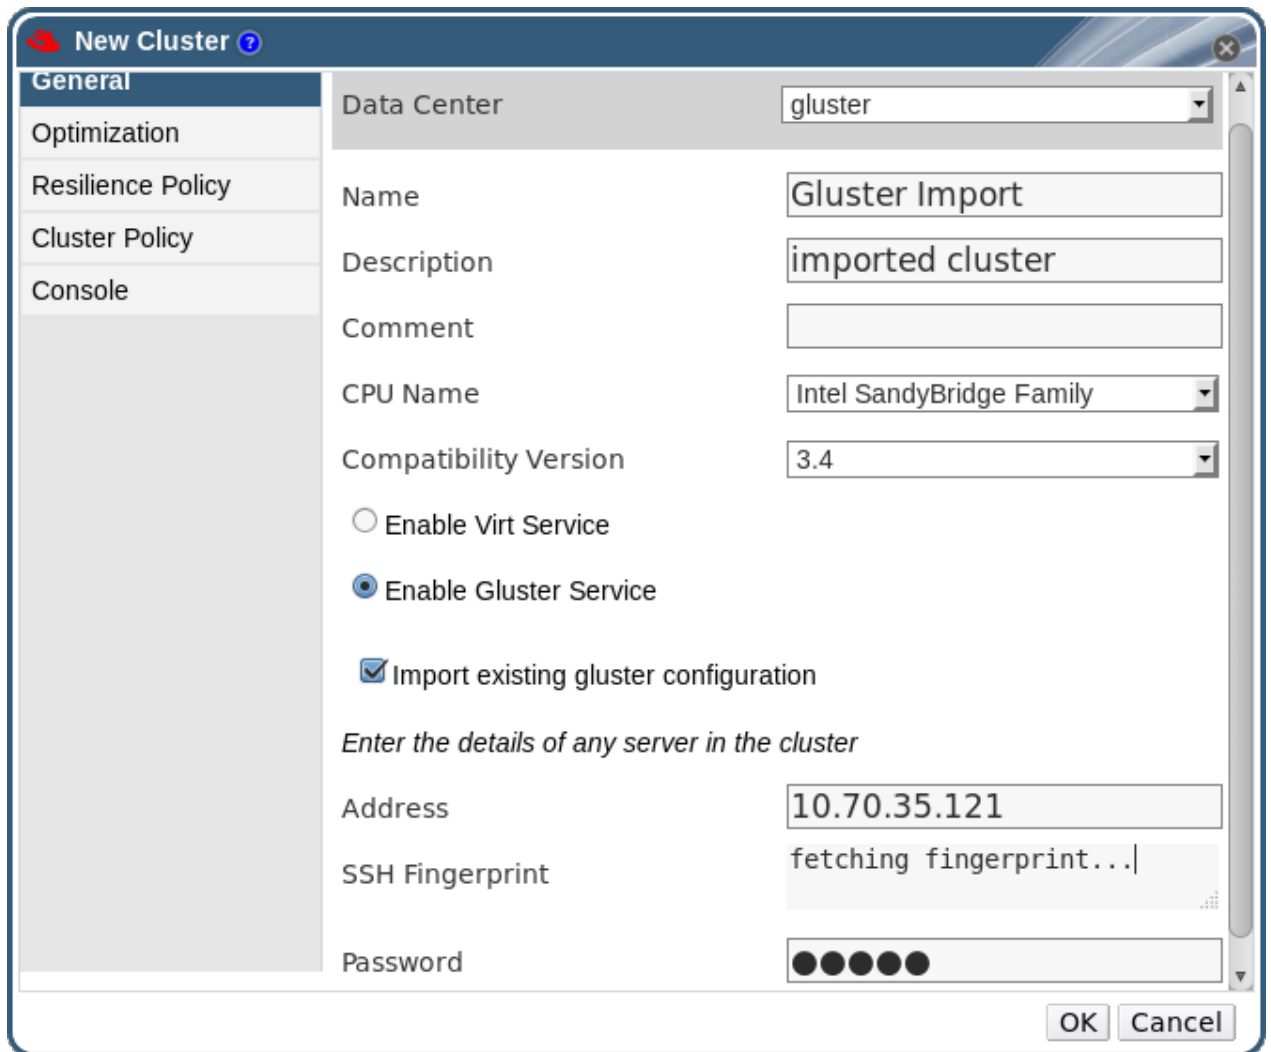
New Cluster

General
Optimization
Resilience Policy
Cluster Policy
Console

Data Center
gluster

Name
Gluster Import

Description
imported cluster

Comment

CPU Name
Intel SandyBridge Family

Compatibility Version
3.4

Enable Virt Service

Enable Gluster Service

Import existing gluster configuration

Enter the details of any server in the cluster

Address
10.70.35.121

SSH Fingerprint
fetching fingerprint...

Password
●●●●●

OK
Cancel